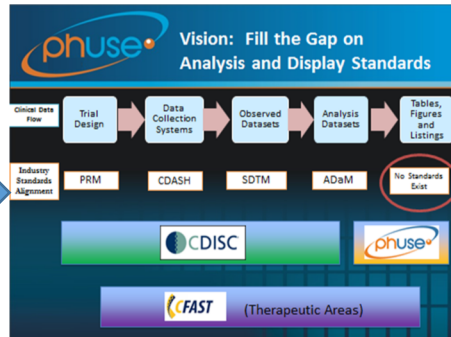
phuse

Vision: Fill the Gap on Analysis and Display Standards

Clinical Data Flow

Trial Design

Data Collection Systems

Observed Datasets

Analysis Datasets

Tables, Figures and Listings

Industry Standards Alignment

PRM

CDASH

SDTM

ADaM

No Standards Exist

CDISC

phuse

CFAST

(Therapeutic Areas)